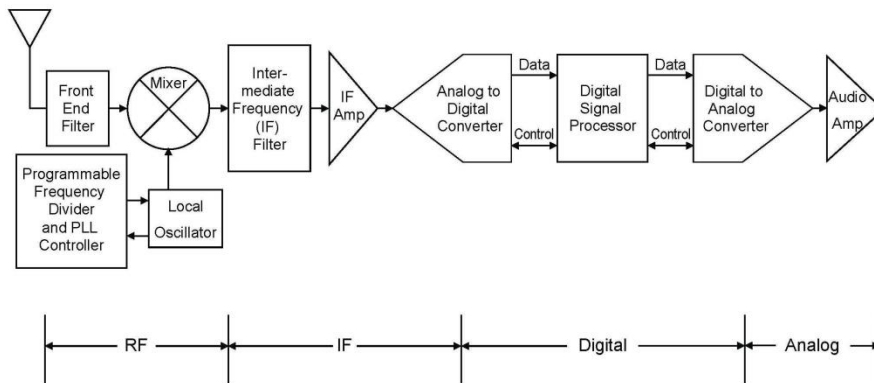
Front End Filter

Mixer

Intermediate Frequency (IF) Filter

IF Amp

Analog to Digital Converter

Data

Control

Digital Signal Processor

Data

Control

Digital to Analog Converter

Audio Amp

Programmable Frequency Divider and PLL Controller

Local Oscillator

RF

IF

Digital

Analog